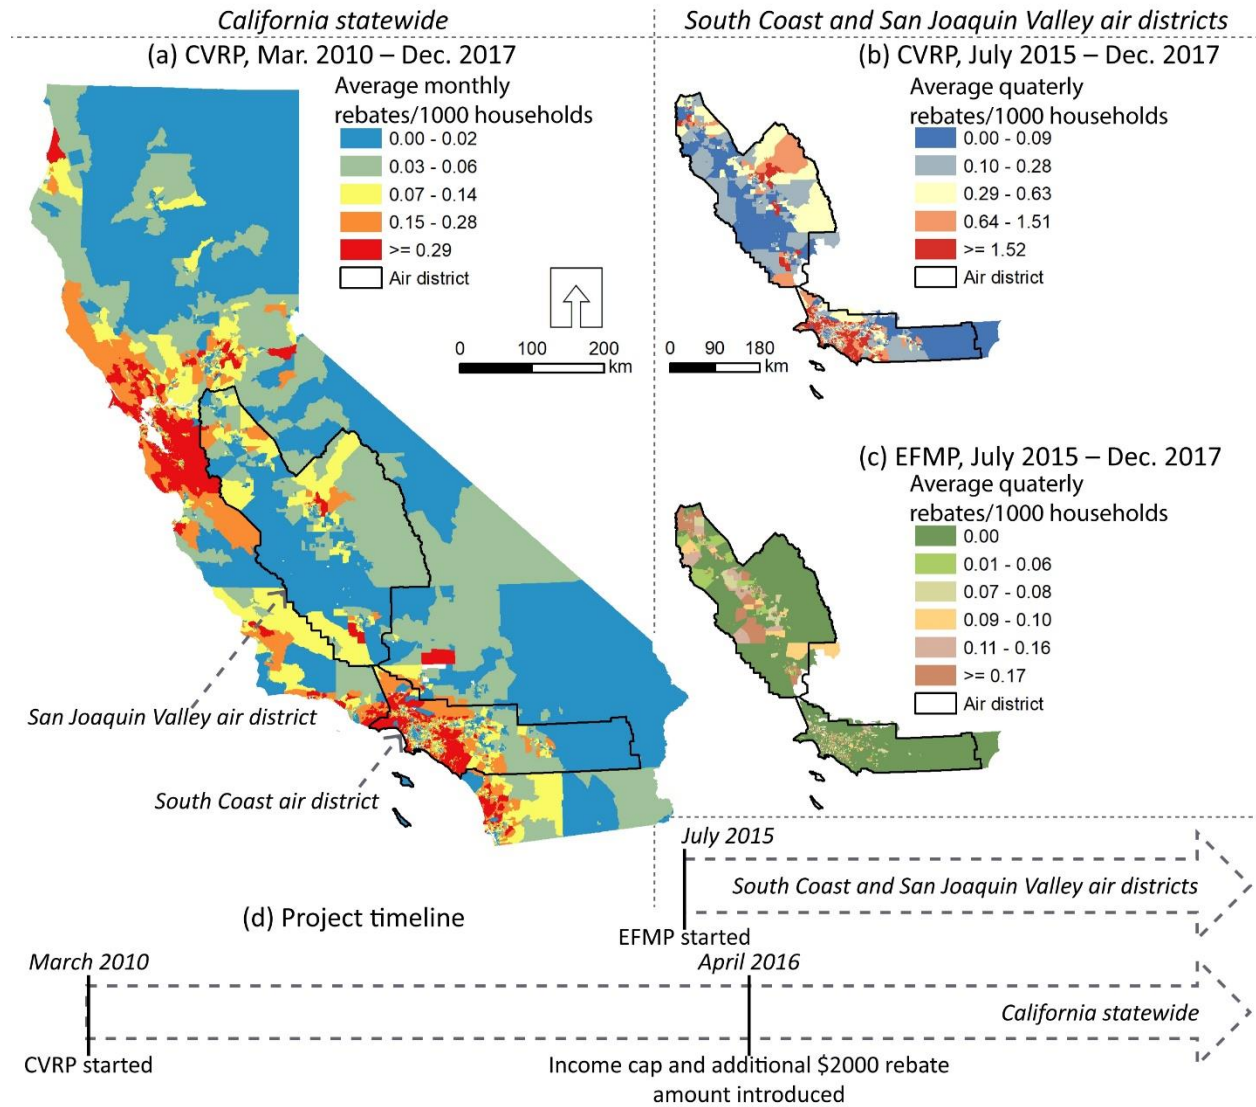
California statewide

(a) CVRP, Mar. 2010 – Dec. 2017

Average monthly rebates/1000 households

0.00 - 0.02
0.03 - 0.06
0.07 - 0.14
0.15 - 0.28
>= 0.29
Air district

0 100 200 km

San Joaquin Valley air district

South Coast air district

South Coast and San Joaquin Valley air districts

(b) CVRP, July 2015 – Dec. 2017

Average quaterly rebates/1000 households

0.00 - 0.09
0.10 - 0.28
0.29 - 0.63
0.64 - 1.51
>= 1.52
Air district

0 90 180 km

(c) EFMP, July 2015 – Dec. 2017

Average quaterly rebates/1000 households

0.00
0.01 - 0.06
0.07 - 0.08
0.09 - 0.10
0.11 - 0.16
>= 0.17
Air district

July 2015

South Coast and San Joaquin Valley air districts

EFMP started

(d) Project timeline

March 2010

April 2016

California statewide

CVRP started

Income cap and additional $2000 rebate amount introduced